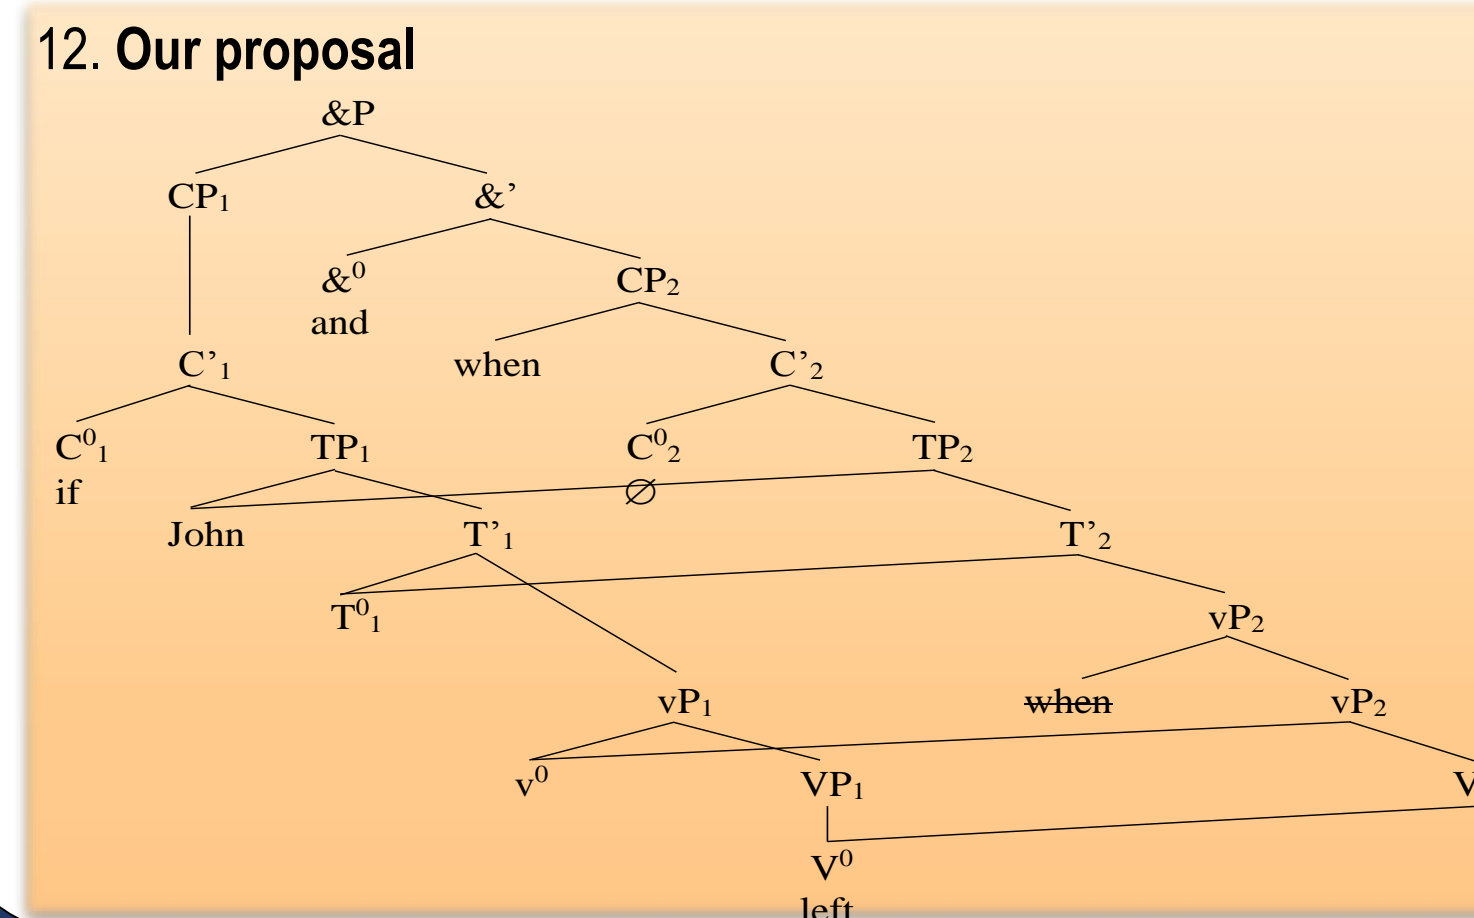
12. Our proposal

&P

$CP_1$ &'

$C'_1$ $\&^0$ and $CP_2$

when $C'_2$

$C^0_1$ if $TP_1$ $C^0_2$ $\varnothing$ $TP_2$

John $T'_1$ $T'_2$

$T^0_1$ $vP_2$

$vP_1$ ~~when~~ $vP_2$

$v^0$ $VP_1$ V

$V^0$ left